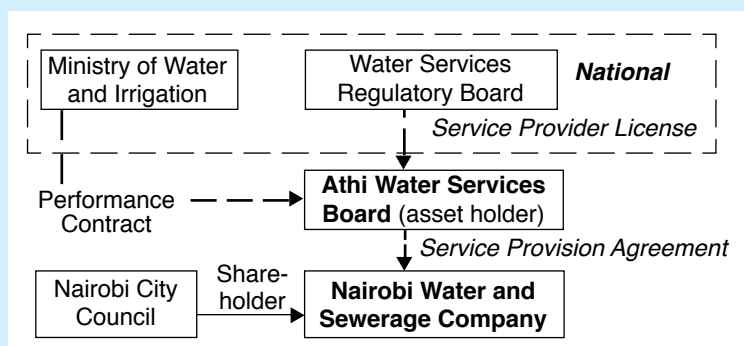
Ministry of Water and Irrigation

Water Services Regulatory Board

***National***

*Service Provider License*

Performance Contract

**Athi Water Services Board** (asset holder)

*Service Provision Agreement*

Nairobi City Council

Shareholder

**Nairobi Water and Sewerage Company**